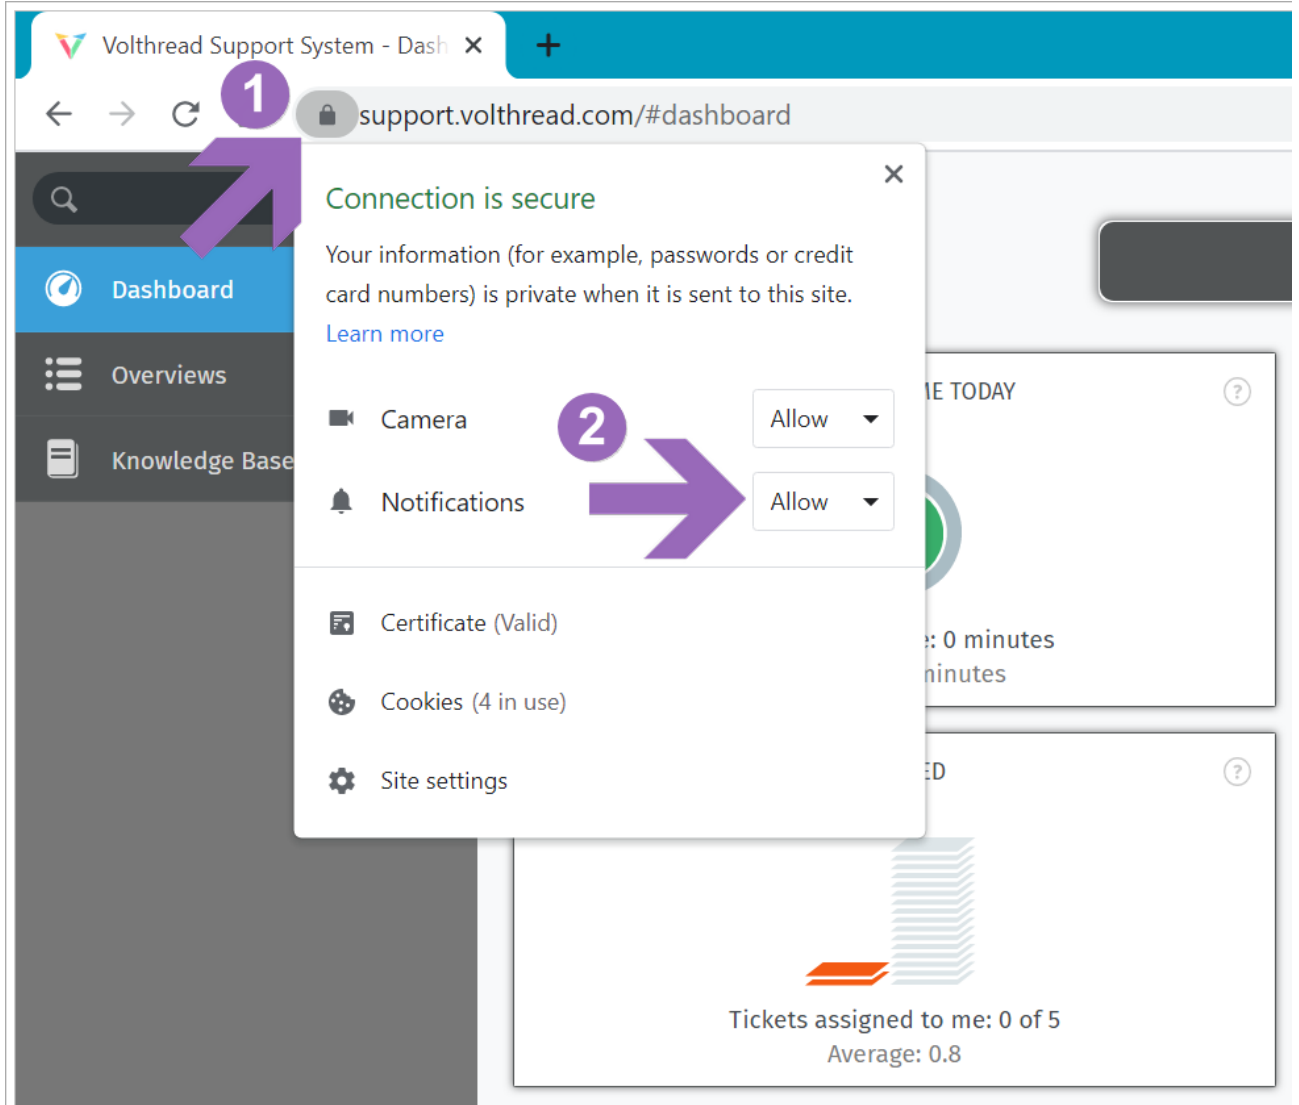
Volthread Support System - Dash ✕ +

1

support.volthread.com/#dashboard

Dashboard

Overviews

Knowledge Base

Connection is secure ✕

Your information (for example, passwords or credit card numbers) is private when it is sent to this site.

Learn more

Camera 2 Allow

Notifications Allow

Certificate (Valid)

Cookies (4 in use)

Site settings

IE TODAY ?

: 0 minutes

inutes

ED ?

Tickets assigned to me: 0 of 5

Average: 0.8